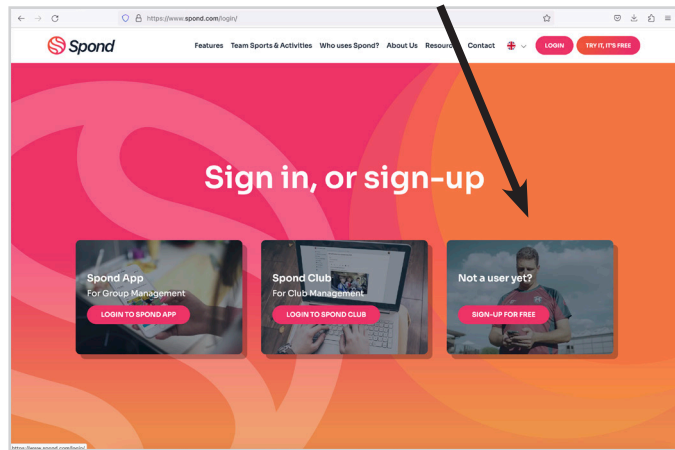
https://www.spond.com/login/

Spond

Features Team Sports & Activities Who uses Spond? About Us Resourc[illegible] Contact LOGIN TRY IT, IT'S FREE

Sign in, or sign-up

Spond App
For Group Management
LOGIN TO SPOND APP

Spond Club
For Club Management
LOGIN TO SPOND CLUB

Not a user yet?
SIGN-UP FOR FREE

https://www.spond.com/login/